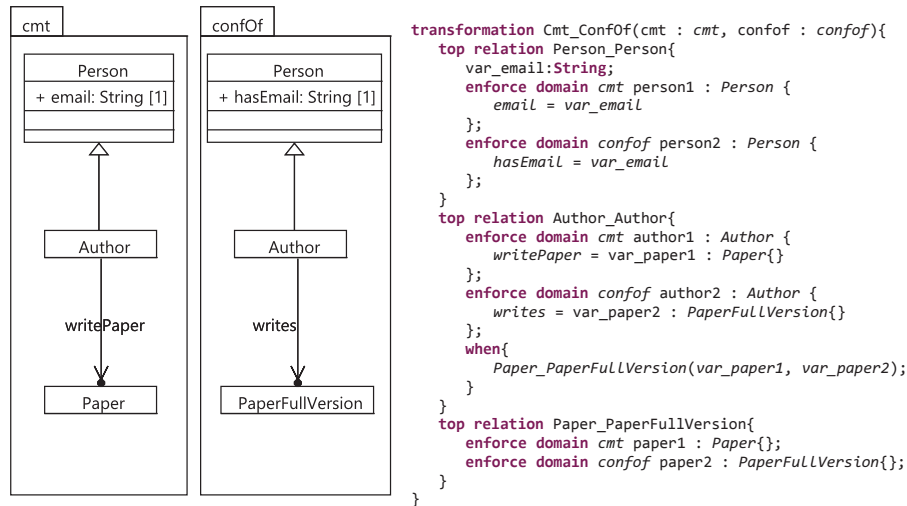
cmt

Person
+ email: String [1]

Author

writePaper

Paper

confOf

Person
+ hasEmail: String [1]

Author

writes

PaperFullVersion

transformation Cmt_ConfOf(cmt : cmt, confof : confof){
top relation Person_Person{
var_email:String;
enforce domain cmt person1 : Person {
email = var_email
};
enforce domain confof person2 : Person {
hasEmail = var_email
};
}
top relation Author_Author{
enforce domain cmt author1 : Author {
writePaper = var_paper1 : Paper{}
};
enforce domain confof author2 : Author {
writes = var_paper2 : PaperFullVersion{}
};
when{
Paper_PaperFullVersion(var_paper1, var_paper2);
}
}
top relation Paper_PaperFullVersion{
enforce domain cmt paper1 : Paper{};
enforce domain confof paper2 : PaperFullVersion{};
}
}